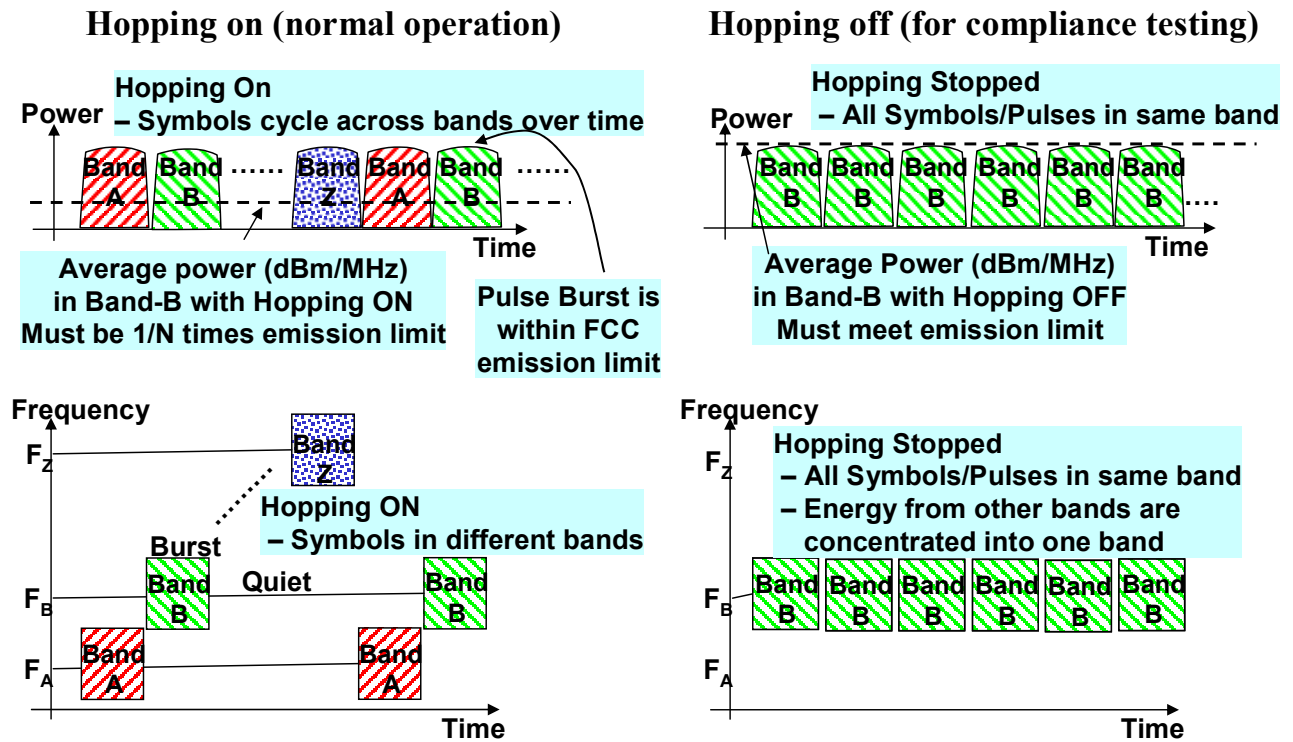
Hopping on (normal operation)

Hopping On
– Symbols cycle across bands over time

Power

Band A Band B …… Band Z Band A Band B ……

Time

Average power (dBm/MHz) in Band-B with Hopping ON Must be 1/N times emission limit

Pulse Burst is within FCC emission limit

Hopping off (for compliance testing)

Hopping Stopped
– All Symbols/Pulses in same band

Power

Band B Band B Band B Band B Band B Band B ….

Time

Average Power (dBm/MHz) in Band-B with Hopping OFF Must meet emission limit

Frequency

$F_Z$

Band Z

Hopping ON
– Symbols in different bands

Burst

$F_B$

Band B

Quiet

Band B

$F_A$

Band A

Band A

Time

Frequency

$F_Z$

Hopping Stopped
– All Symbols/Pulses in same band
– Energy from other bands are concentrated into one band

$F_B$

Band B Band B Band B Band B Band B Band B

$F_A$

Time